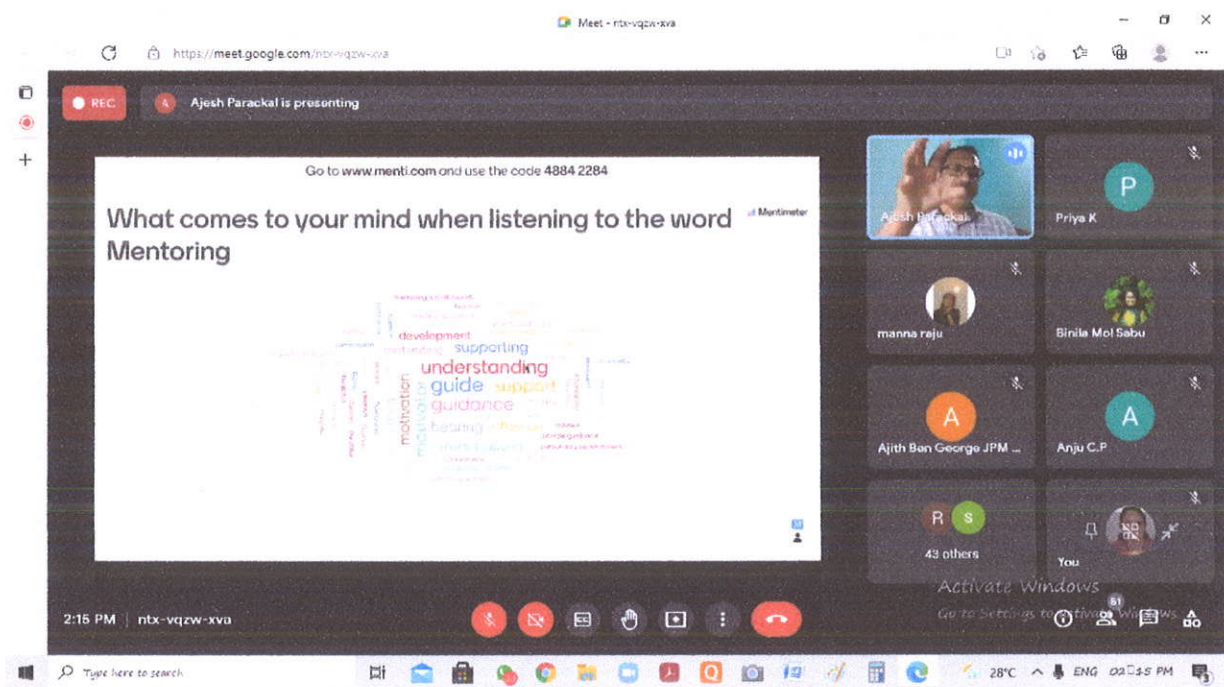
Meet - ntx-vqzw-xva

https://meet.google.com/ntx-vqzw-xva

REC

A Ajesh Parackal is presenting

Go to www.menti.com and use the code 4884 2284

What comes to your mind when listening to the word Mentoring

Mentimeter

development
supporting
understanding
guide
support
guidance
motivation
hearing
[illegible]

Ajesh Parackal

P
Priya K

manna raju

Binila Mol Sabu

A
Ajith Ben George JPM ...

A
Anju C.P

R S
43 others

You

Activate Windows
Go to Settings to activate Windows.

2:15 PM | ntx-vqzw-xva

Type here to search

28°C ENG 02:15 PM